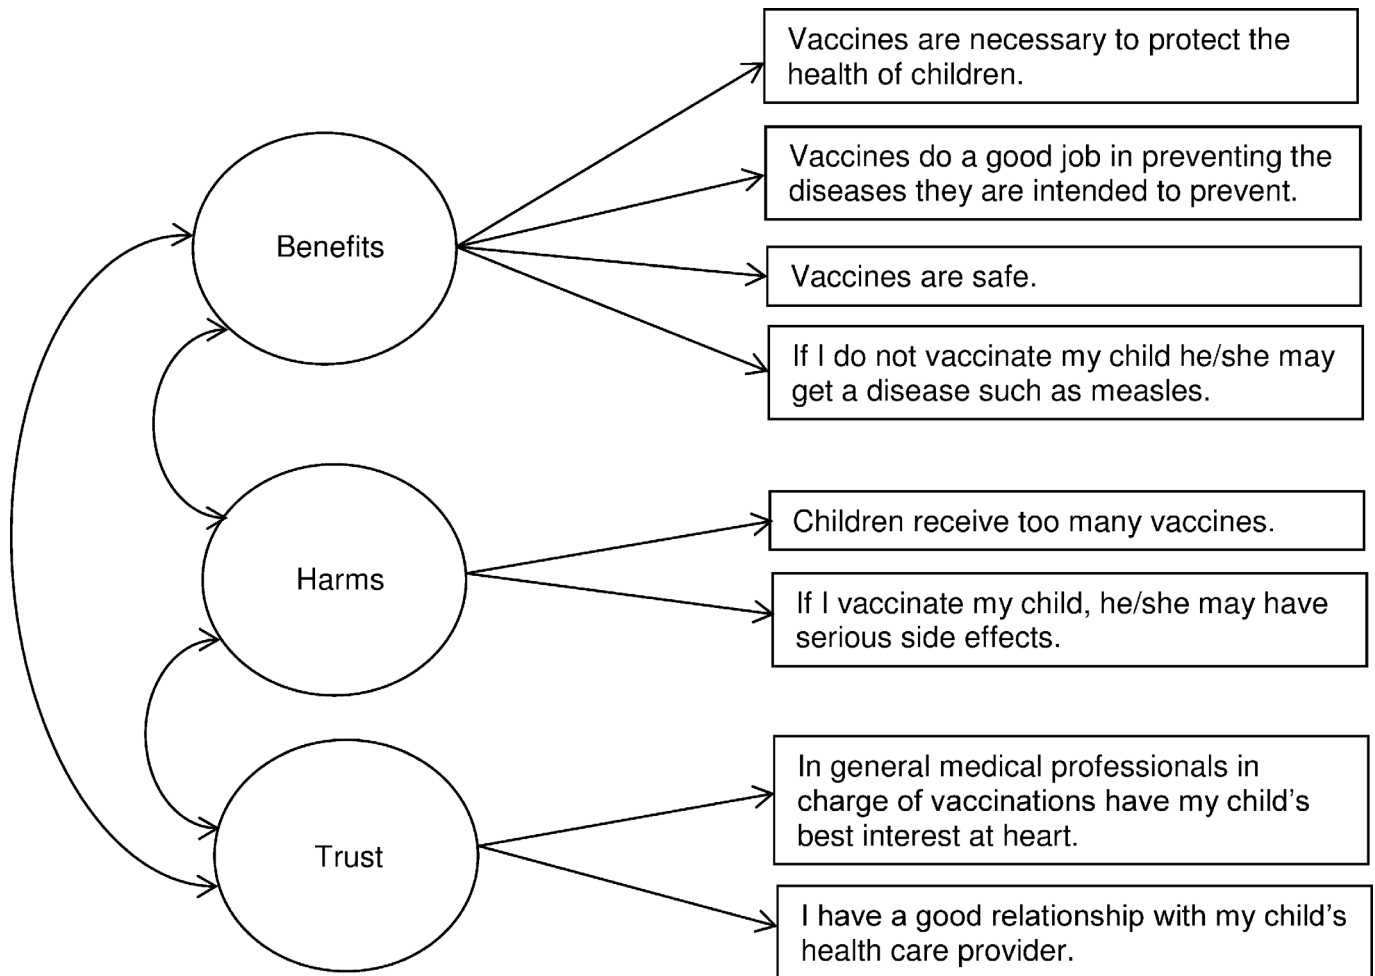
Benefits

Vaccines are necessary to protect the health of children.

Vaccines do a good job in preventing the diseases they are intended to prevent.

Vaccines are safe.

If I do not vaccinate my child he/she may get a disease such as measles.

Harms

Children receive too many vaccines.

If I vaccinate my child, he/she may have serious side effects.

Trust

In general medical professionals in charge of vaccinations have my child's best interest at heart.

I have a good relationship with my child's health care provider.